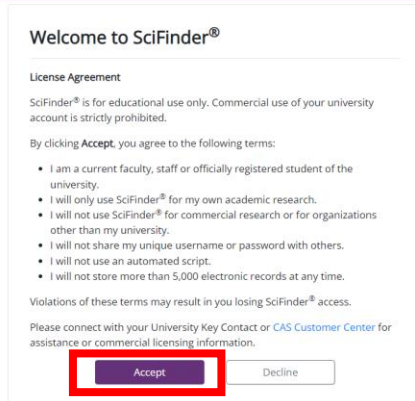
Welcome to SciFinder®

License Agreement

SciFinder® is for educational use only. Commercial use of your university account is strictly prohibited.

By clicking **Accept**, you agree to the following terms:

- I am a current faculty, staff or officially registered student of the university.
- I will only use SciFinder® for my own academic research.
- I will not use SciFinder® for commercial research or for organizations other than my university.
- I will not share my unique username or password with others.
- I will not use an automated script.
- I will not store more than 5,000 electronic records at any time.

Violations of these terms may result in you losing SciFinder® access.

Please connect with your University Key Contact or CAS Customer Center for assistance or commercial licensing information.

Accept
Decline